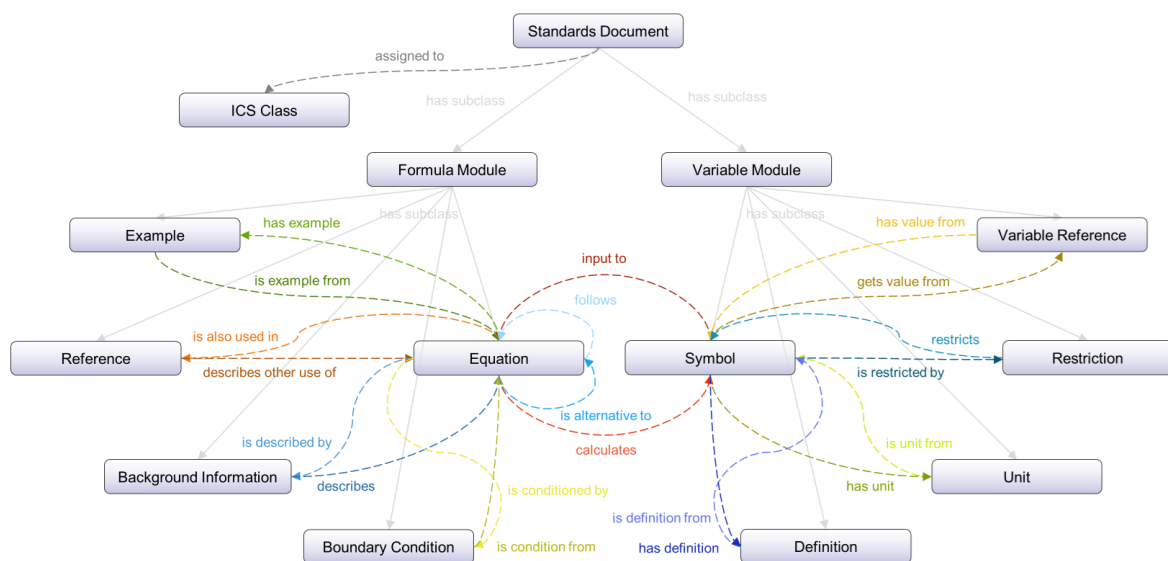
Standards Document

assigned to

ICS Class

has subclass

has subclass

Formula Module

Variable Module

has subclass

has subclass

Example

has example

has value from

Variable Reference

is example from

input to

gets value from

follows

is also used in

restricts

Reference

Equation

Symbol

Restriction

describes other use of

is restricted by

is alternative to

is described by

is unit from

calculates

Background Information

describes

Unit

has unit

is conditioned by

is definition from

Boundary Condition

is condition from

has definition

Definition